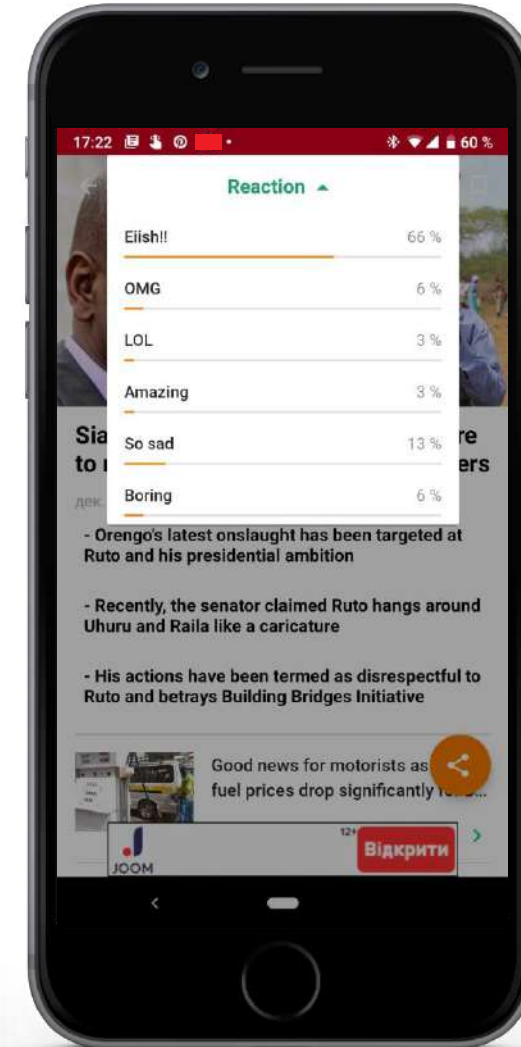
17:22 60 %

Reaction

Eiish!! 66 %

OMG 6 %

LOL 3 %

Amazing 3 %

So sad 13 %

Boring 6 %

Sia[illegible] re
to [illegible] ers

дек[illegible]

- Orengo's latest onslaught has been targeted at Ruto and his presidential ambition

- Recently, the senator claimed Ruto hangs around Uhuru and Raila like a caricature

- His actions have been termed as disrespectful to Ruto and betrays Building Bridges Initiative

Good news for motorists as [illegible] fuel prices drop significantly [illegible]...

JOOM 12+ Відкрити